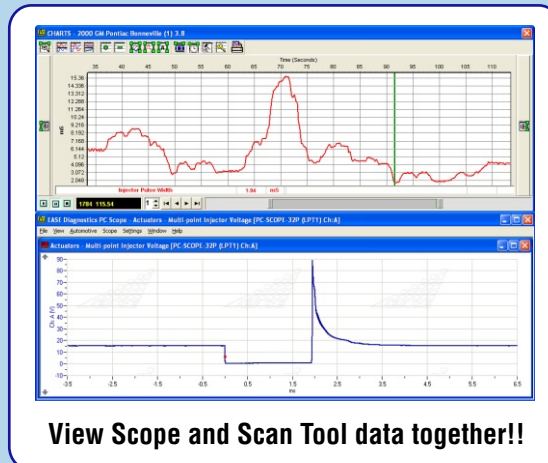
CHARTS - 2000 GM Pontiac Bonneville (1) 3.8

Time (Seconds)

35 40 45 50 55 60 65 70 75 80 85 90 95 100 105 110

15.36
14.336
13.312
12.288
11.264
10.24
9.216
8.192
7.168
6.144
5.12
4.096
3.072
2.048

mS

Injector Pulse Width 1.94 mS

1784 115.54

EASE Diagnostics PC Scope - Actuators - Multi-point Injector Voltage [PC-SCOPE-32P (LPT1) Ch:A]

File View Automotive Scope Settings Window Help

Actuators - Multi-point Injector Voltage [PC-SCOPE-32P (LPT1) Ch:A]

90
80
70
60
50
40
30
20
10
0
-10

Ch. A (V)

-3.5 -2.5 -1.5 -0.5 0.5 1.5 2.5 3.5 4.5 5.5 6.5

ms

View Scope and Scan Tool data together!!